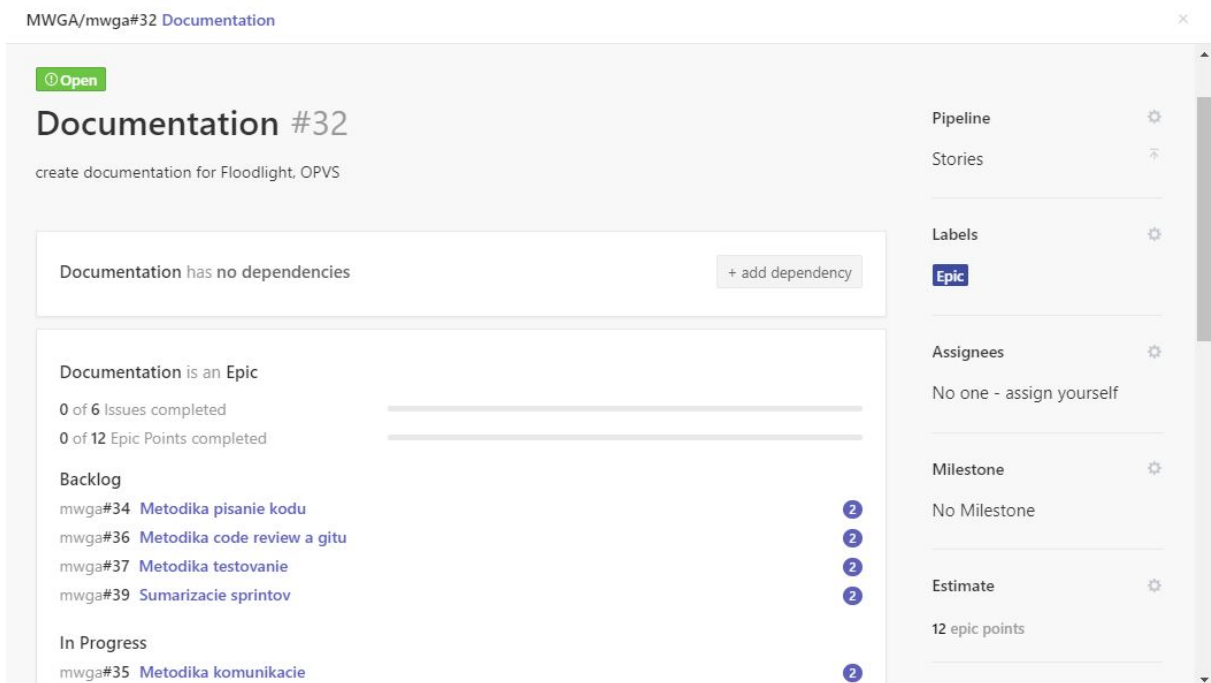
MWGA/mwga#32 Documentation

Open

Documentation #32

create documentation for Floodlight, OPVS

Documentation has no dependencies

+ add dependency

Documentation is an Epic

0 of 6 Issues completed

0 of 12 Epic Points completed

Backlog

mwga#34 Metodika pisanie kodu 2

mwga#36 Metodika code review a gitu 2

mwga#37 Metodika testovanie 2

mwga#39 Sumarizacie sprintov 2

In Progress

mwga#35 Metodika komunikacie 2

Pipeline

Stories

Labels

Epic

Assignees

No one - assign yourself

Milestone

No Milestone

Estimate

12 epic points